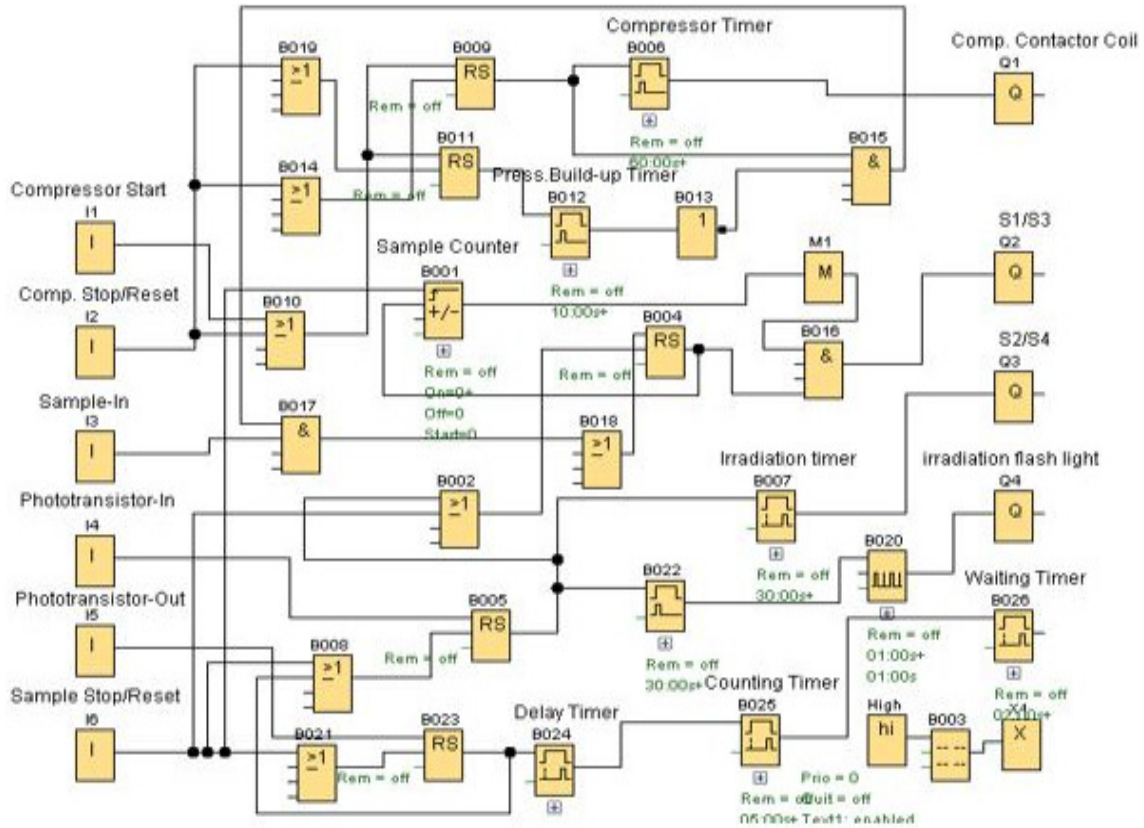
Compressor Timer

Comp. Contactor Coil

B019
$\geq1$

B009
RS

B006

Q1
Q

Rem = off

Rem = off
60:00s+

B011
RS

B015
&

B014
$\geq1$

Compressor Start

Rem = off

Press.Build-up Timer

B012

B013
1

I1
I

Sample Counter

S1/S3

B001
+/-

M1
M

Q2
Q

Comp. Stop/Reset

B010
$\geq1$

Rem = off
10:00s+

I2
I

B004
RS

B016
&

S2/S4

Rem = off
On=0+
Off=0
Start=0

Rem = off

Q3
Q

Sample-In

I3
I

B017
&

B018
$\geq1$

Irradiation timer

irradiation flash light

B002
$\geq1$

B007

Q4
Q

Phototransistor-In

I4
I

B020

Rem = off
30:00s+

B022

Waiting Timer

Phototransistor-Out

B026

B005
RS

I5
I

B008
$\geq1$

Rem = off

Rem = off
01:00s+
01:00s

Rem = off
30:00s+

Counting Timer

Rem = off
02:00s+

Sample Stop/Reset

High

X1

B023
RS

Delay Timer

B025

hi

B003

X

B021
$\geq1$

I6
I

Rem = off

B024

Prio = 0
Quit = off
Text1: enabled

Rem = off
05:00s+